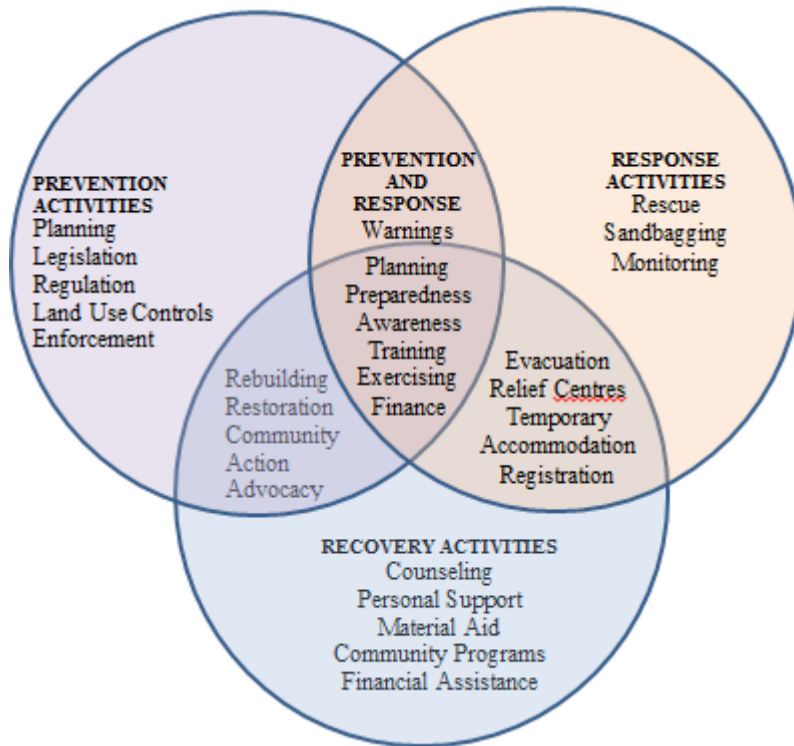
PREVENTION ACTIVITIES
Planning
Legislation
Regulation
Land Use Controls
Enforcement

PREVENTION AND RESPONSE
Warnings

RESPONSE ACTIVITIES
Rescue
Sandbagging
Monitoring

Planning
Preparedness
Awareness
Training
Exercising
Finance

Rebuilding
Restoration
Community Action
Advocacy

Evacuation
Relief Centres
Temporary Accommodation
Registration

RECOVERY ACTIVITIES
Counseling
Personal Support
Material Aid
Community Programs
Financial Assistance